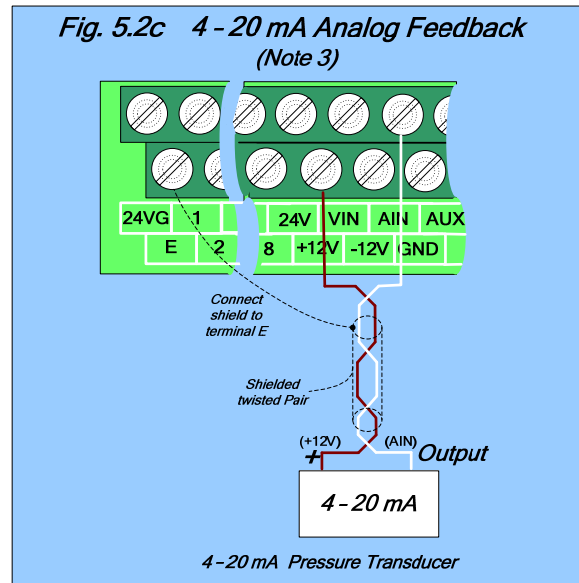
Fig. 5.2c 4 – 20 mA Analog Feedback
(Note 3)

24VG
1
24V
VIN
AIN
AUX
E
2
8
+12V
-12V
GND

Connect shield to terminal E

Shielded twisted Pair

(+12V)
+
(AIN)
Output

4 – 20 mA

4 – 20 mA Pressure Transducer